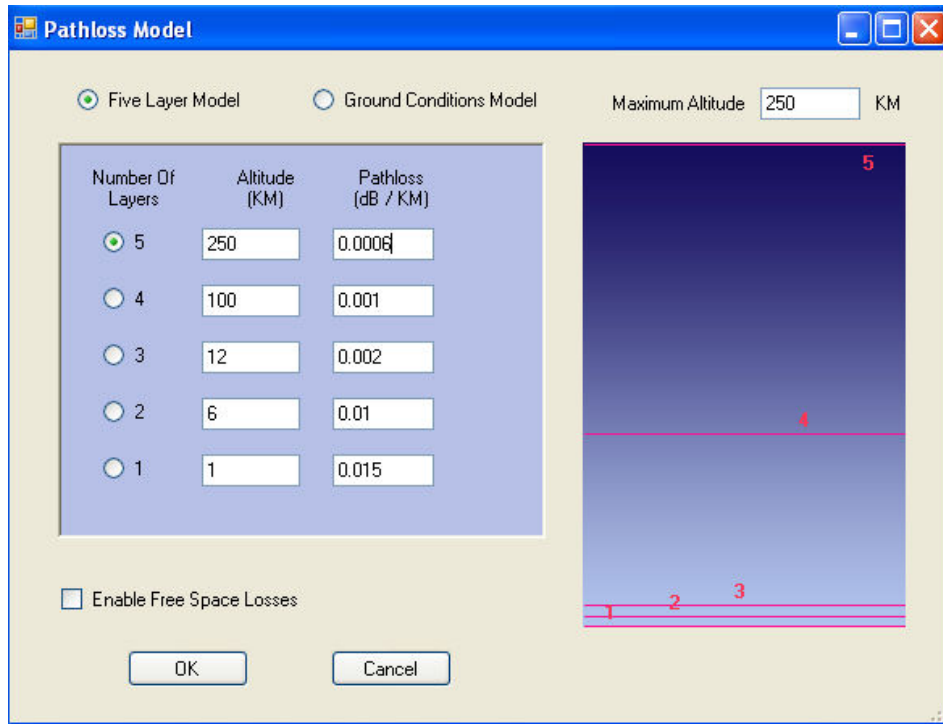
Pathloss Model

Five Layer Model

Ground Conditions Model

Maximum Altitude 250 KM

| Number Of Layers | Altitude (KM) | Pathloss (dB / KM) |
|---|---|---|
| 5 | 250 | 0.0006 |
| 4 | 100 | 0.001 |
| 3 | 12 | 0.002 |
| 2 | 6 | 0.01 |
| 1 | 1 | 0.015 |

5

4

3

2

1

Enable Free Space Losses

OK

Cancel